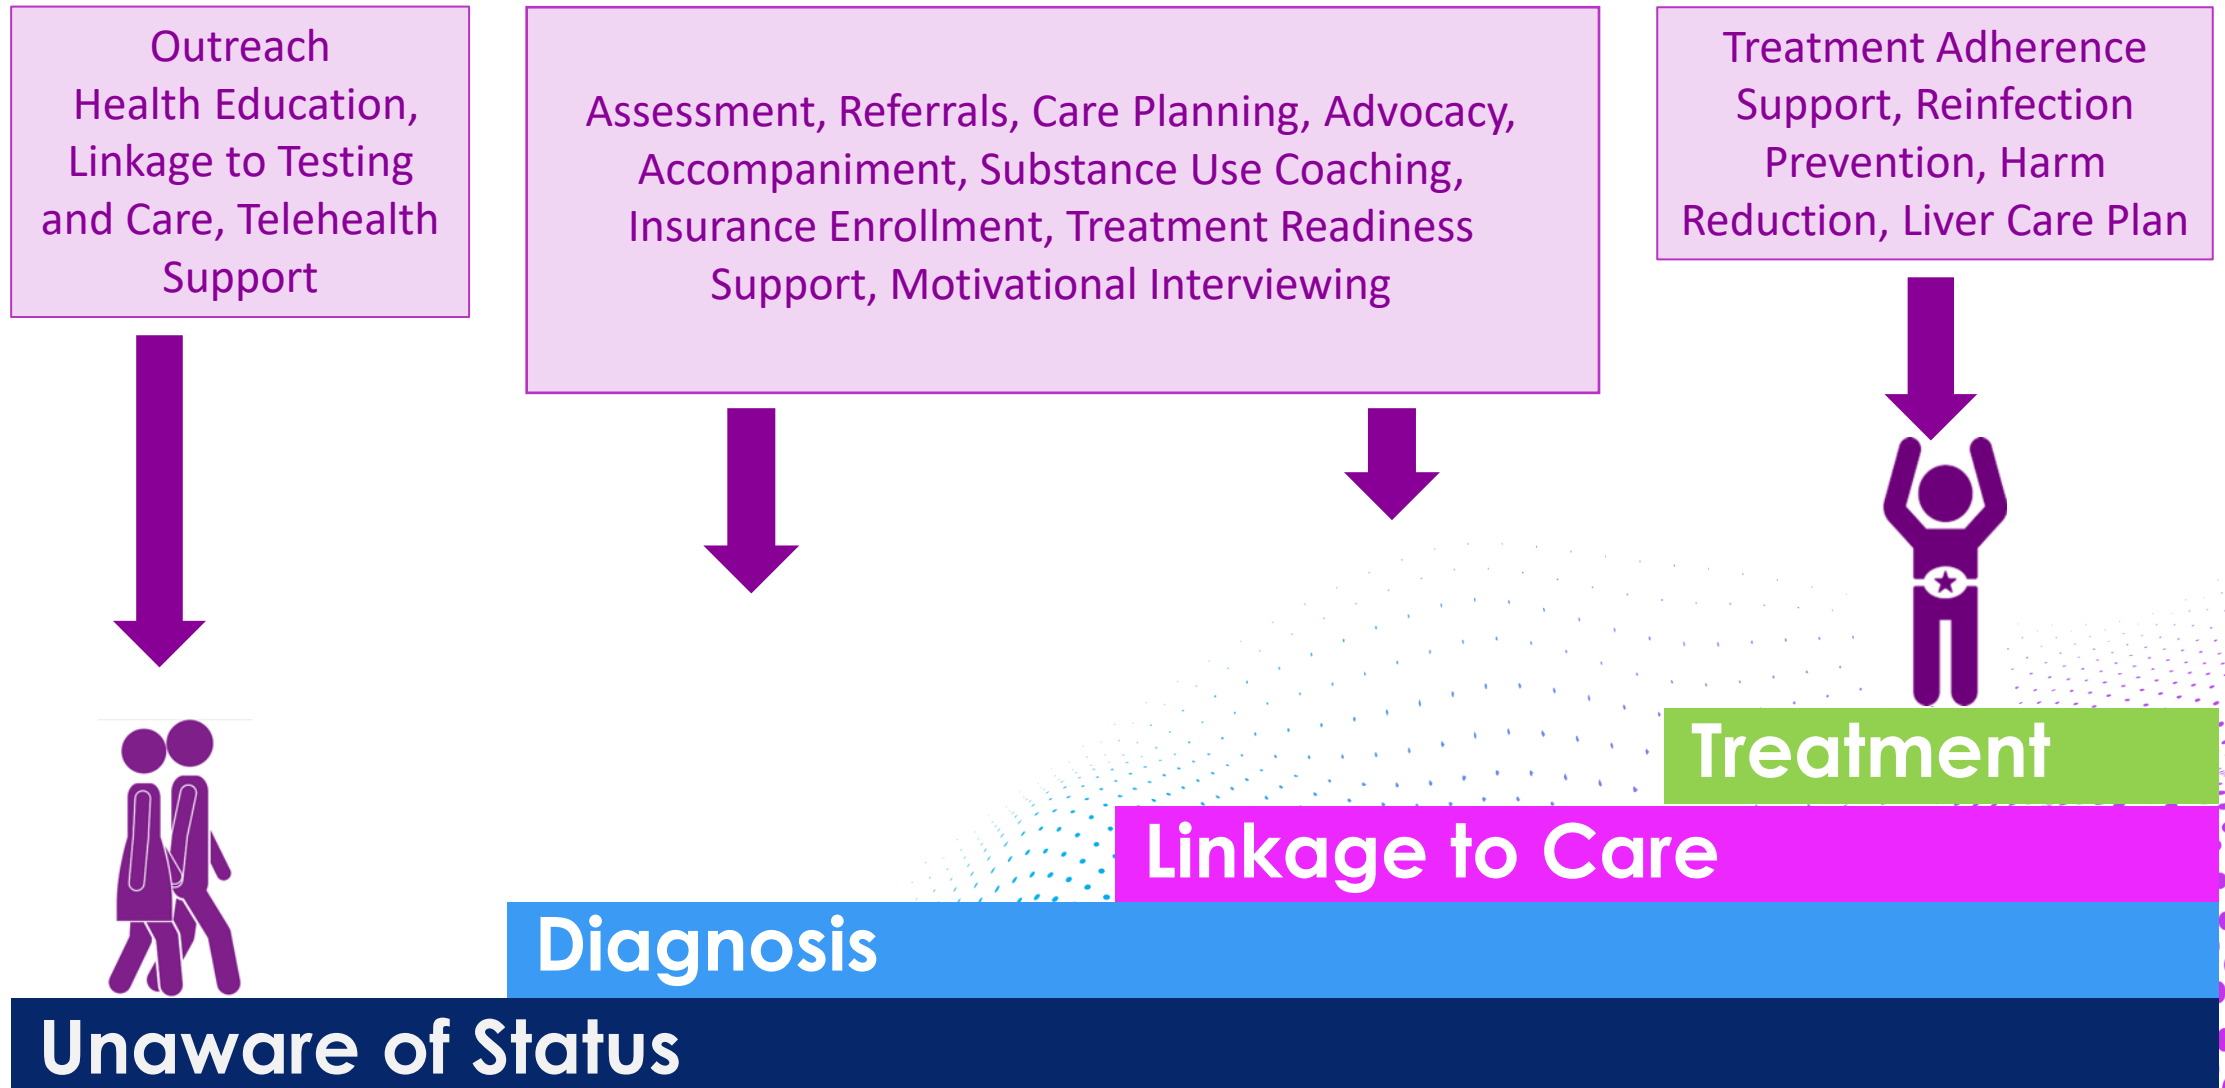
Outreach Health Education, Linkage to Testing and Care, Telehealth Support

Assessment, Referrals, Care Planning, Advocacy, Accompaniment, Substance Use Coaching, Insurance Enrollment, Treatment Readiness Support, Motivational Interviewing

Treatment Adherence Support, Reinfection Prevention, Harm Reduction, Liver Care Plan

Treatment

Linkage to Care

Diagnosis

Unaware of Status